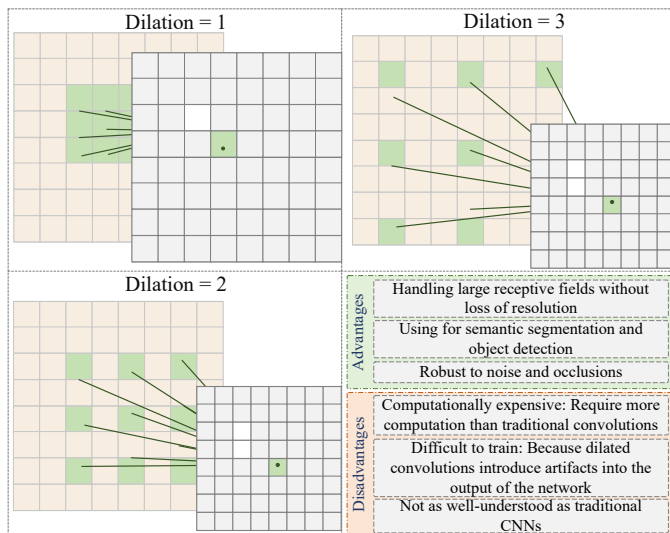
Dilation = 1

Dilation = 3

Dilation = 2

Advantages

Handling large receptive fields without loss of resolution

Using for semantic segmentation and object detection

Robust to noise and occlusions

Disadvantages

Computationally expensive: Require more computation than traditional convolutions

Difficult to train: Because dilated convolutions introduce artifacts into the output of the network

Not as well-understood as traditional CNNs